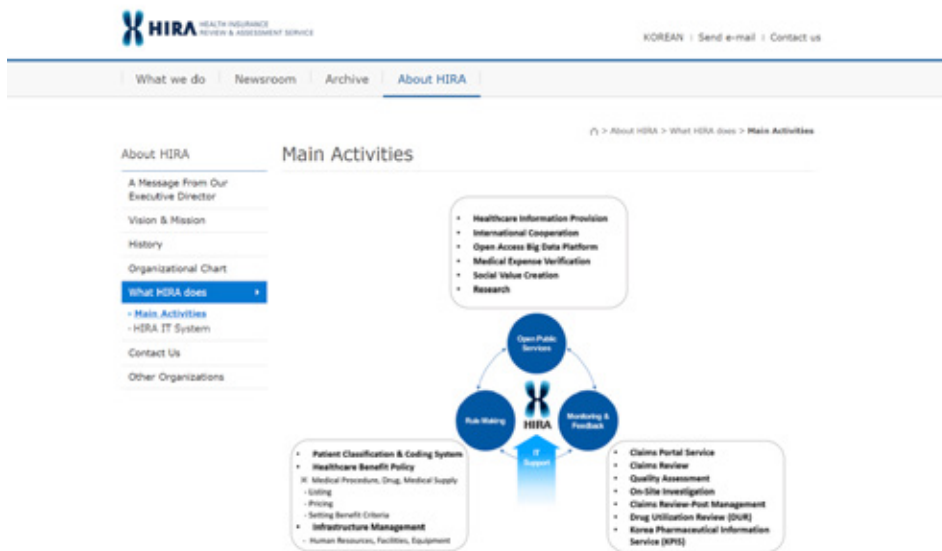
HIRA HEALTH INSURANCE REVIEW & ASSESSMENT SERVICE

KOREAN | Send e-mail | Contact us

What we do | Newsroom | Archive | About HIRA

> About HIRA > What HIRA does > Main Activities

About HIRA

A Message From Our Executive Director

Vision & Mission

History

Organizational Chart

What HIRA does

- Main Activities
- HIRA IT System

Contact Us

Other Organizations

Main Activities

- Healthcare Information Provision
- International Cooperation
- Open Access Big Data Platform
- Medical Expense Verification
- Social Value Creation
- Research

Open Public Services

Rule Making

HIRA

Monitoring & Feedback

IT Support

- Patient Classification & Coding System
- Healthcare Benefit Policy
※ Medical Procedure, Drug, Medical Supply
- Listing
- Pricing
- Setting Benefit Criteria
- Infrastructure Management
- Human Resources, Facilities, Equipment

- Claims Portal Service
- Claims Review
- Quality Assessment
- On-Site Investigation
- Claims Review-Post Management
- Drug Utilization Review (DUR)
- Korea Pharmaceutical Information Service (KPIS)